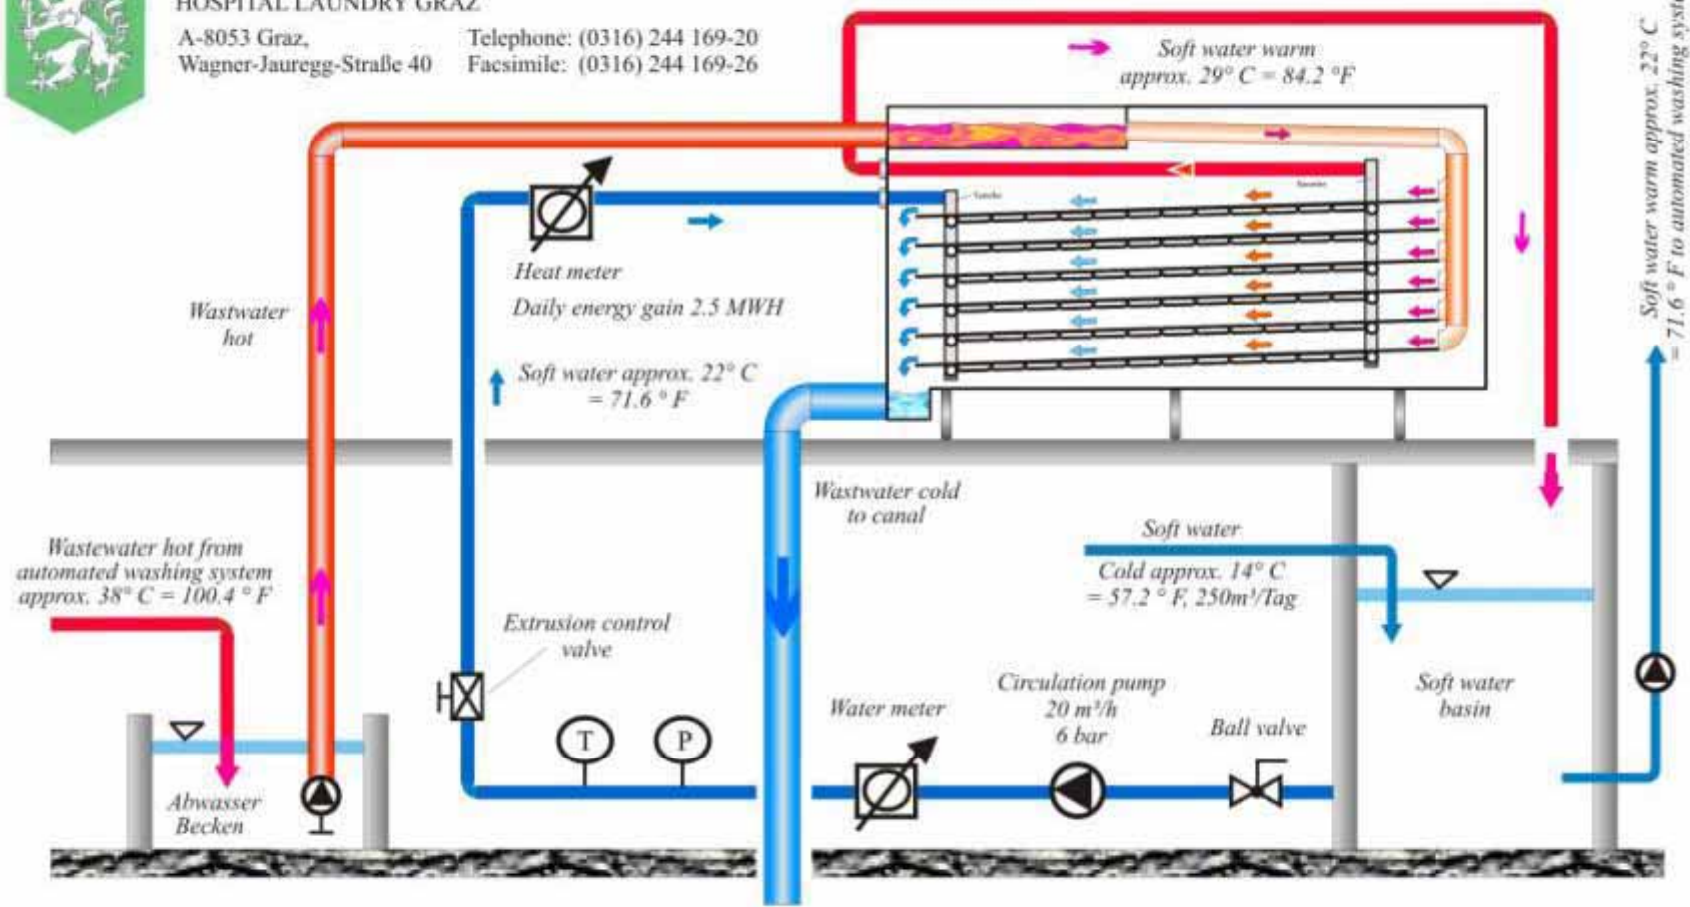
HOSPITAL LAUNDRY GRAZ

A-8053 Graz,
Wagner-Jauregg-Straße 40

Telephone: (0316) 244 169-20
Facsimile: (0316) 244 169-26

Soft water warm
approx. 29° C = 84.2 °F

Soft water warm approx. 22° C
= 71.6 ° F to automated washing syst

Heat meter
Daily energy gain 2.5 MWH

Wastwater
hot

Soft water approx. 22° C
= 71.6 ° F

Wastwater cold
to canal

Soft water
Cold approx. 14° C
= 57.2 ° F, 250m³/Tag

Wastewater hot from
automated washing system
approx. 38° C = 100.4 ° F

Extrusion control
valve

Circulation pump
20 m³/h
6 bar

Water meter

Ball valve

Soft water
basin

T

P

Abwasser
Becken